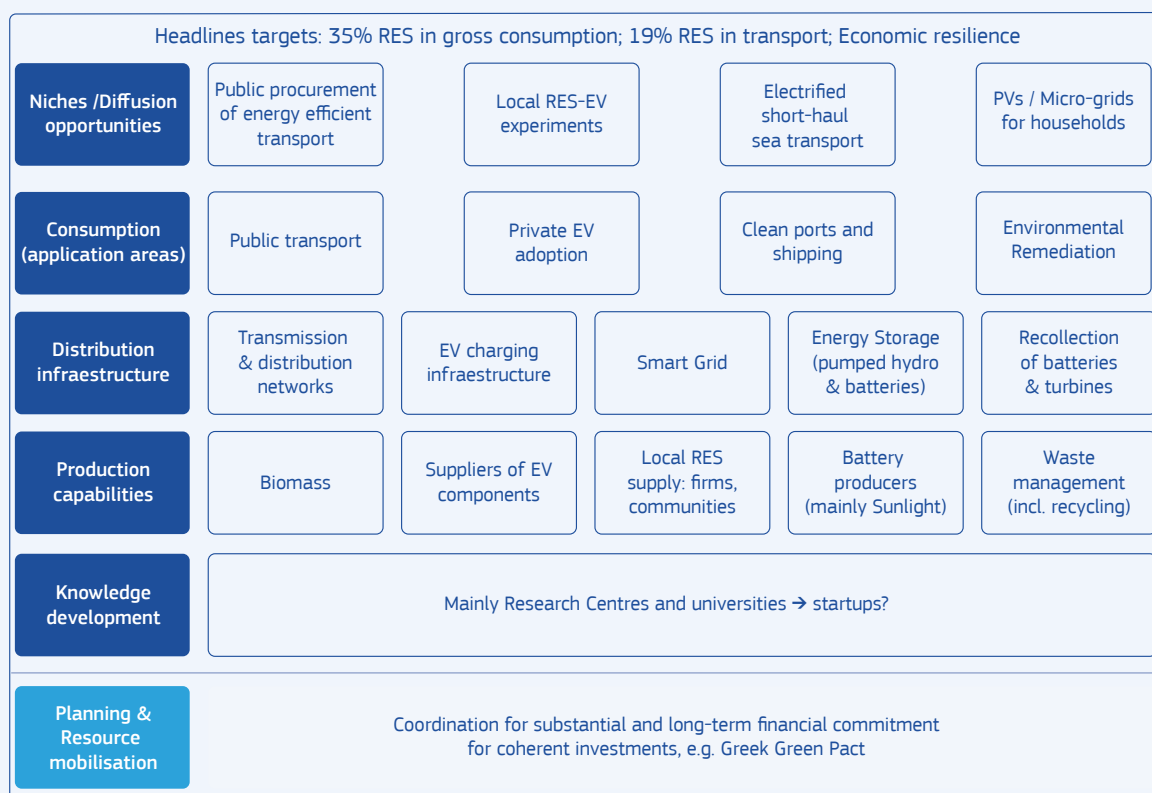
Headlines targets: 35% RES in gross consumption; 19% RES in transport; Economic resilience

Niches /Diffusion opportunities

Public procurement of energy efficient transport

Local RES-EV experiments

Electrified short-haul sea transport

PVs / Micro-grids for households

Consumption (application areas)

Public transport

Private EV adoption

Clean ports and shipping

Environmental Remediation

Distribution infraestructure

Transmission & distribution networks

EV charging infraestructure

Smart Grid

Energy Storage (pumped hydro & batteries)

Recollection of batteries & turbines

Production capabilities

Biomass

Suppliers of EV components

Local RES supply: firms, communities

Battery producers (mainly Sunlight)

Waste management (incl. recycling)

Knowledge development

Mainly Research Centres and universities → startups?

Planning & Resource mobilisation

Coordination for substantial and long-term financial commitment for coherent investments, e.g. Greek Green Pact